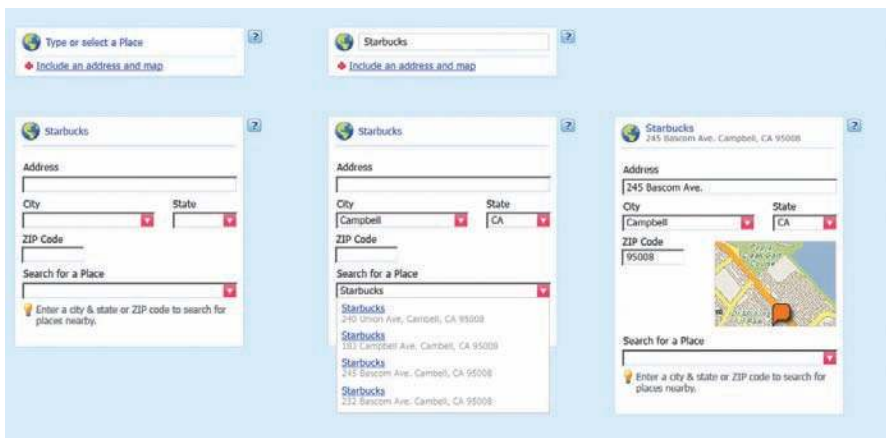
Type or select a Place

?

Include an address and map

Starbucks

?

Include an address and map

Starbucks

?

Address

City

State

ZIP Code

Search for a Place

Enter a city & state or ZIP code to search for places nearby.

Starbucks

?

Address

City

Campbell

State

CA

ZIP Code

Search for a Place

Starbucks

Starbucks
240 Union Ave, Cambell, CA 95008

Starbucks
183 Campbell Ave. Cambell, CA 95008

Starbucks
245 Bascom Ave. Cambell, CA 95008

Starbucks
232 Bascom Ave. Cambell, CA 95008

Starbucks
245 Bascom Ave. Campbell, CA 95008

?

Address

245 Bascom Ave.

City

Campbell

State

CA

ZIP Code

95008

Search for a Place

Enter a city & state or ZIP code to search for places nearby.